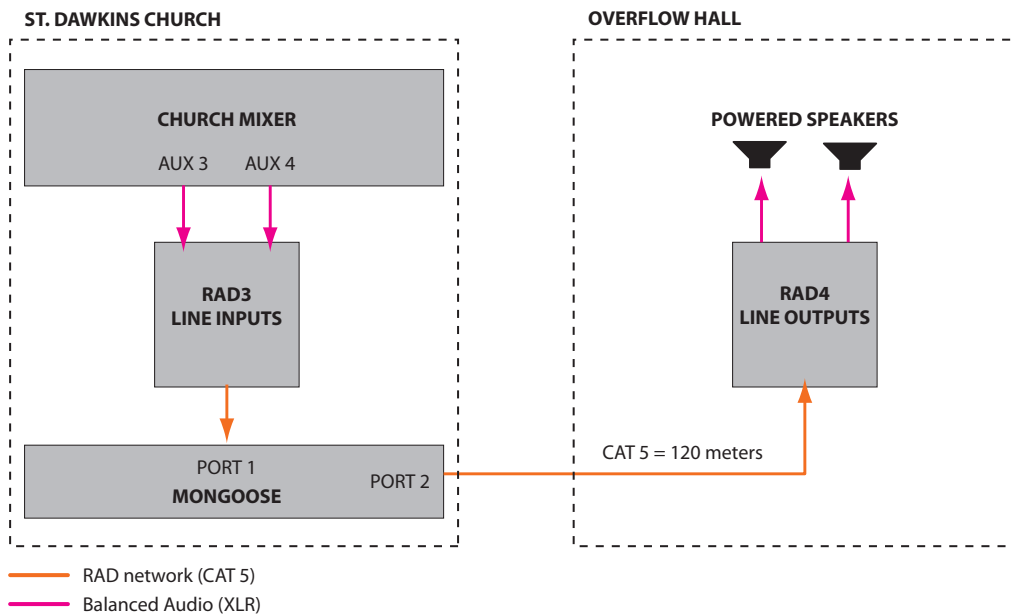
ST. DAWKINS CHURCH

OVERFLOW HALL

CHURCH MIXER

AUX 3 AUX 4

RAD3
LINE INPUTS

PORT 1
MONGOOSE

PORT 2

POWERED SPEAKERS

RAD4
LINE OUTPUTS

CAT 5 = 120 meters

RAD network (CAT 5)

Balanced Audio (XLR)